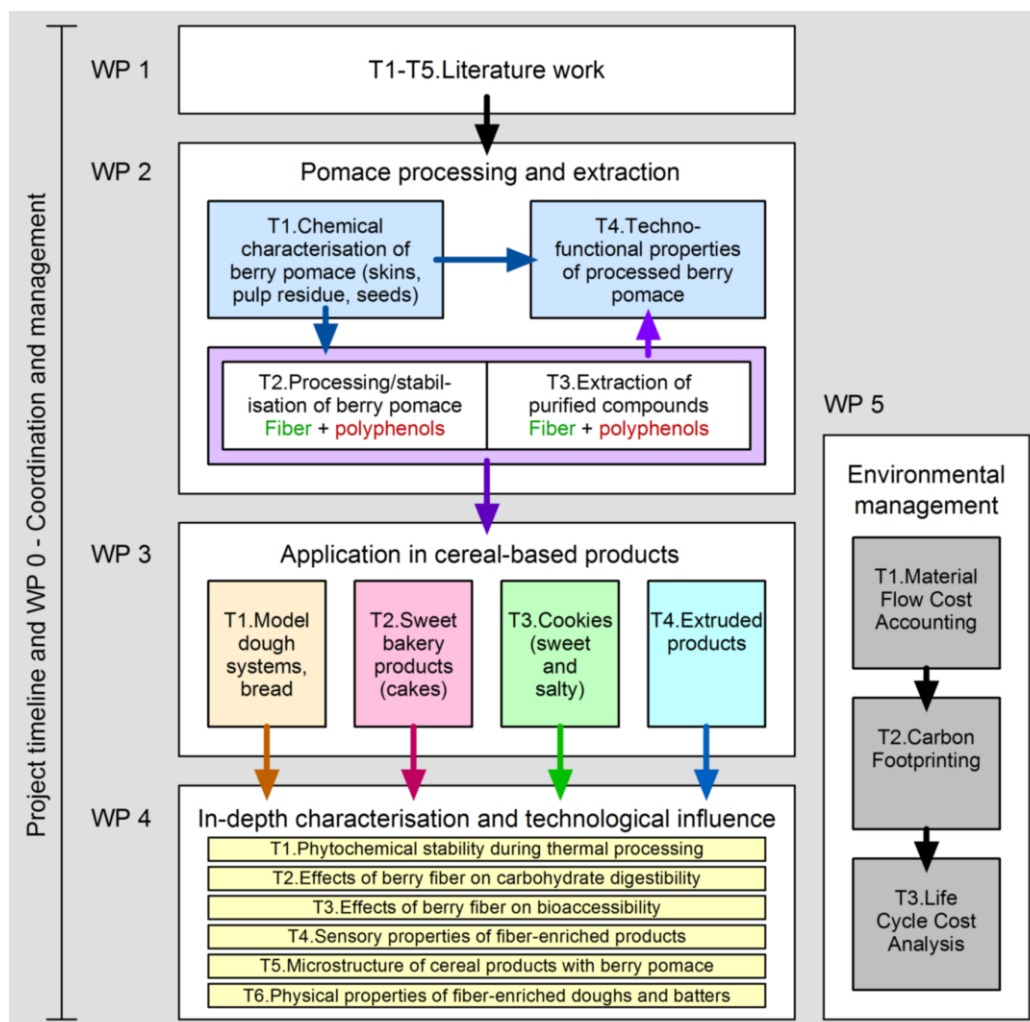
Project timeline and WP 0 - Coordination and management

WP 1

T1-T5.Literature work

WP 2

Pomace processing and extraction

T1.Chemical characterisation of berry pomace (skins, pulp residue, seeds)

T4.Techno-functional properties of processed berry pomace

T2.Processing/stabilisation of berry pomace Fiber + polyphenols

T3.Extraction of purified compounds Fiber + polyphenols

WP 3

Application in cereal-based products

T1.Model dough systems, bread

T2.Sweet bakery products (cakes)

T3.Cookies (sweet and salty)

T4.Extruded products

WP 4

In-depth characterisation and technological influence

T1.Phytochemical stability during thermal processing

T2.Effects of berry fiber on carbohydrate digestibility

T3.Effects of berry fiber on bioaccessibility

T4.Sensory properties of fiber-enriched products

T5.Microstructure of cereal products with berry pomace

T6.Physical properties of fiber-enriched doughs and batters

WP 5

Environmental management

T1.Material Flow Cost Accounting

T2.Carbon Footprinting

T3.Life Cycle Cost Analysis